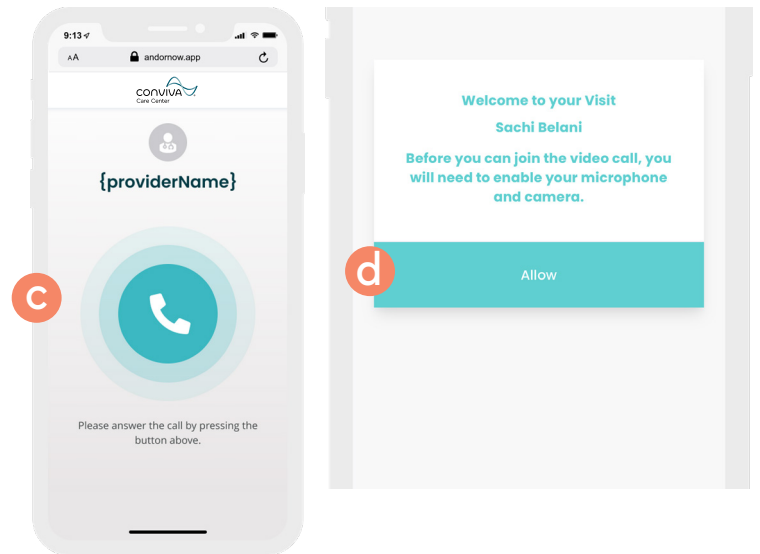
9:13

AA andonow.app

conviva
Care Center

{providerName}

c

Please answer the call by pressing the button above.

Welcome to your Visit

Sachi Belani

Before you can join the video call, you will need to enable your microphone and camera.

d

Allow